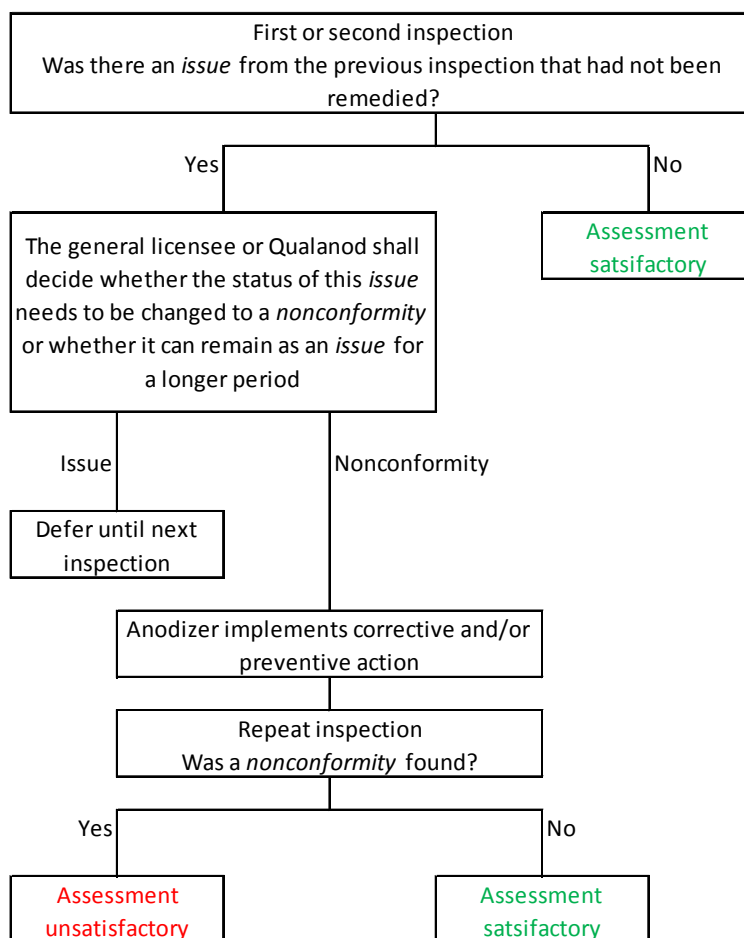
First or second inspection
Was there an *issue* from the previous inspection that had not been remedied?

Yes

No

Assessment satsifactory

The general licensee or Qualanod shall decide whether the status of this *issue* needs to be changed to a *nonconformity* or whether it can remain as an *issue* for a longer period

Issue

Nonconformity

Defer until next inspection

Anodizer implements corrective and/or preventive action

Repeat inspection
Was a *nonconformity* found?

Yes

No

Assessment unsatisfactory

Assessment satsifactory